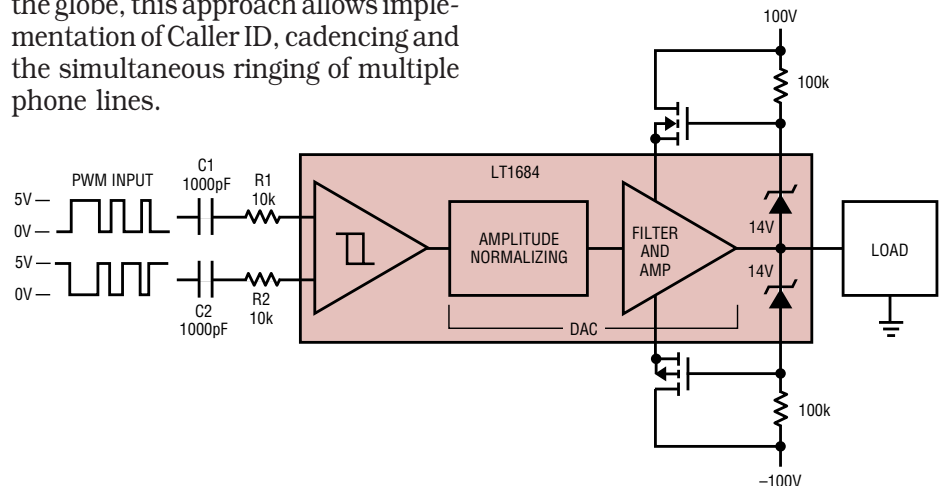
the globe, this approach allows implementation of Caller ID, cadencing and the simultaneous ringing of multiple phone lines.

100V

100k

PWM INPUT

C1
1000pF

R1
10k

LT1684

5V
0V
5V
0V

AMPLITUDE NORMALIZING

FILTER AND AMP

14V

14V

LOAD

C2
1000pF

R2
10k

DAC

100k

–100V